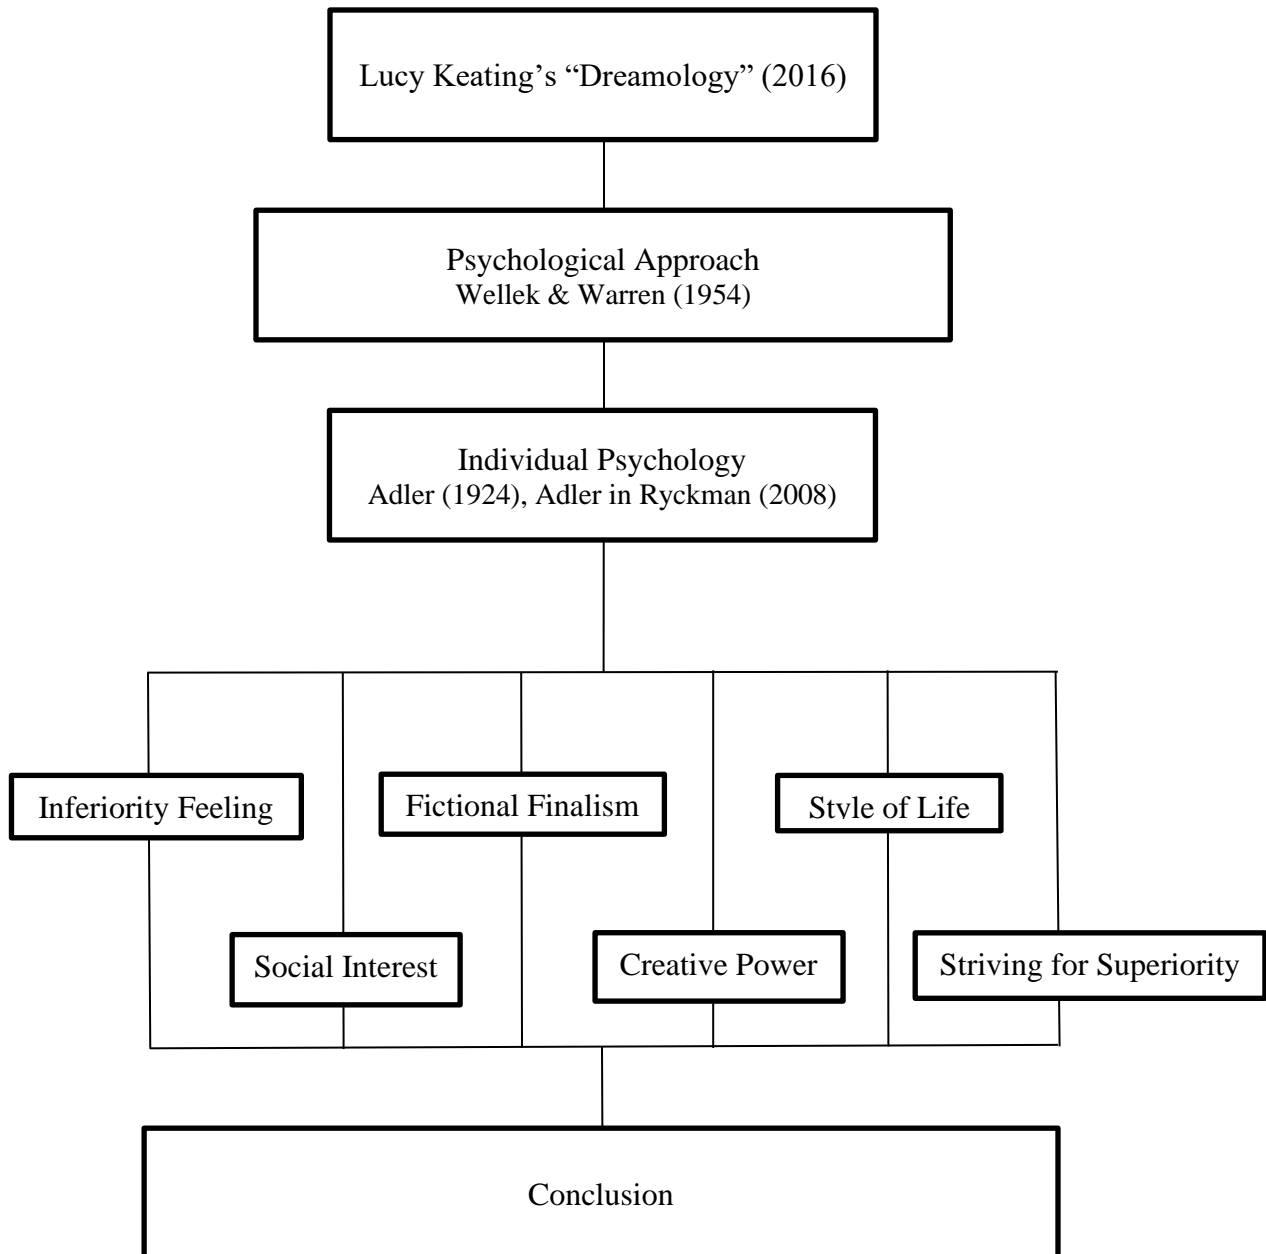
Lucy Keating's "Dreamology" (2016)

Psychological Approach
Wellek & Warren (1954)

Individual Psychology
Adler (1924), Adler in Ryckman (2008)

Inferiority Feeling

Fictional Finalism

Style of Life

Social Interest

Creative Power

Striving for Superiority

Conclusion